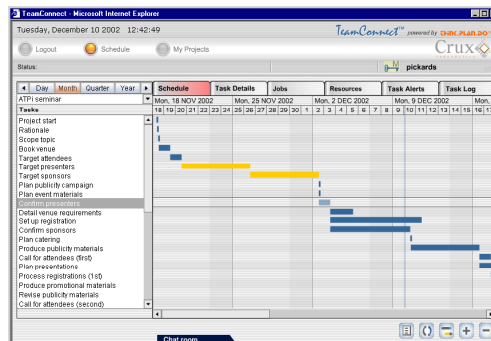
TeamConnect - Microsoft Internet Explorer

Tuesday, December 10 2002 12:42:49

TeamConnect™ powered by thinc.plan.do

Logout Schedule My Projects

Crux

Status:

pickards

Day Month Quarter Year

ATPi seminar

Tasks

Schedule Task Details Jobs Resources Task Alerts Task Log

Mon, 18 NOV 2002 Mon, 25 NOV 2002 Mon, 2 DEC 2002 Mon, 9 DEC 2002 Mon,

18 19 20 21 22 23 24 25 26 27 28 29 30 1 2 3 4 5 6 7 8 9 10 11 12 13 14 15 16 17

Project start
Rationale
Scope topic
Book venue
Target attendees
Target presenters
Target sponsors
Plan publicity campaign
Plan event materials
Confirm presenters
Detail venue requirements
Set up registration
Confirm sponsors
Plan catering
Produce publicity materials
Call for attendees (first)
Plan presentations
Process registrations (1st)
Produce promotional materials
Revise publicity materials
Call for attendees (second)

Chat room